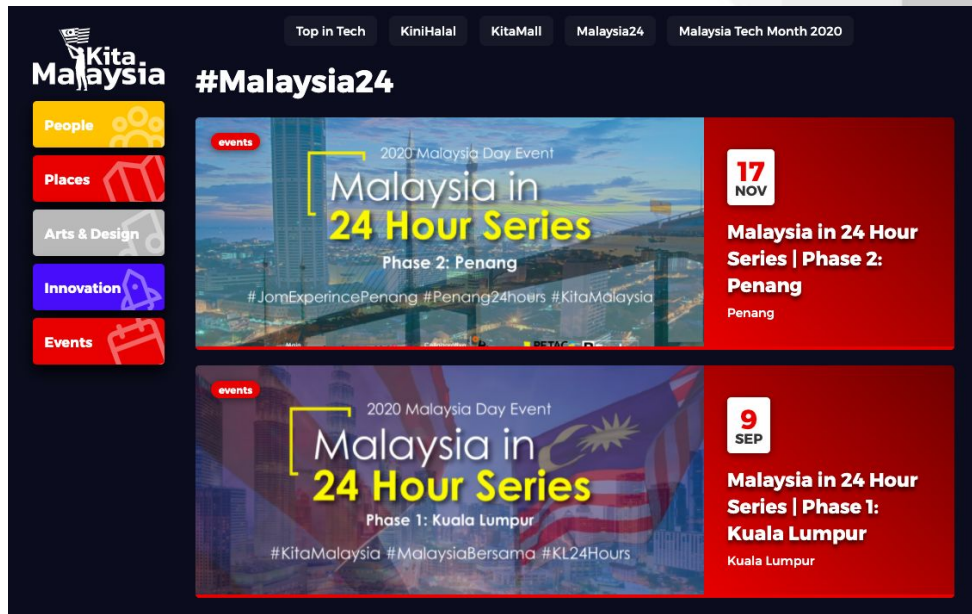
Kita Malaysia

Top in Tech
KiniHalal
KitaMall
Malaysia24
Malaysia Tech Month 2020

People
Places
Arts & Design
Innovation
Events

#Malaysia24

events

2020 Malaysia Day Event

Malaysia in 24 Hour Series

Phase 2: Penang

#JomExperiencePenang #Penang24hours #KitaMalaysia

17 NOV

Malaysia in 24 Hour Series | Phase 2: Penang

Penang

events

2020 Malaysia Day Event

Malaysia in 24 Hour Series

Phase 1: Kuala Lumpur

#KitaMalaysia #MalaysiaBersama #KL24Hours

9 SEP

Malaysia in 24 Hour Series | Phase 1: Kuala Lumpur

Kuala Lumpur